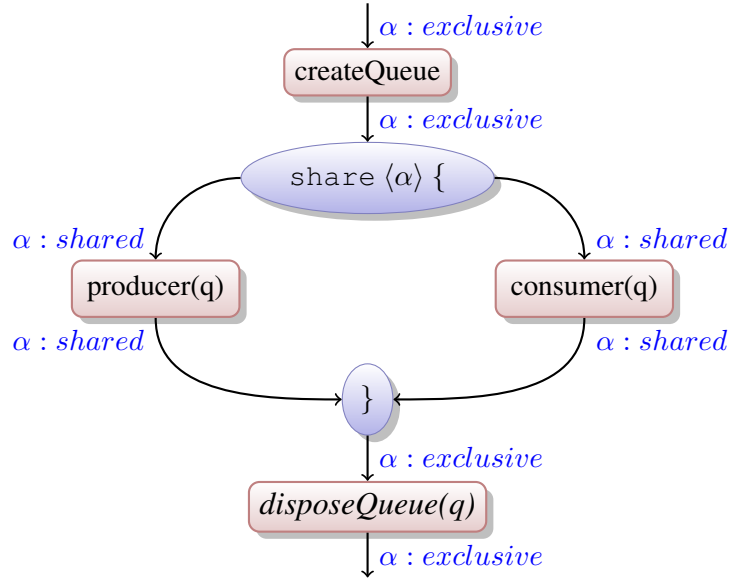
$\alpha : exclusive$

createQueue

$\alpha : exclusive$

share $\langle\alpha\rangle$ {

$\alpha : shared$

$\alpha : shared$

producer(q)

consumer(q)

$\alpha : shared$

$\alpha : shared$

}

$\alpha : exclusive$

*disposeQueue(q)*

$\alpha : exclusive$